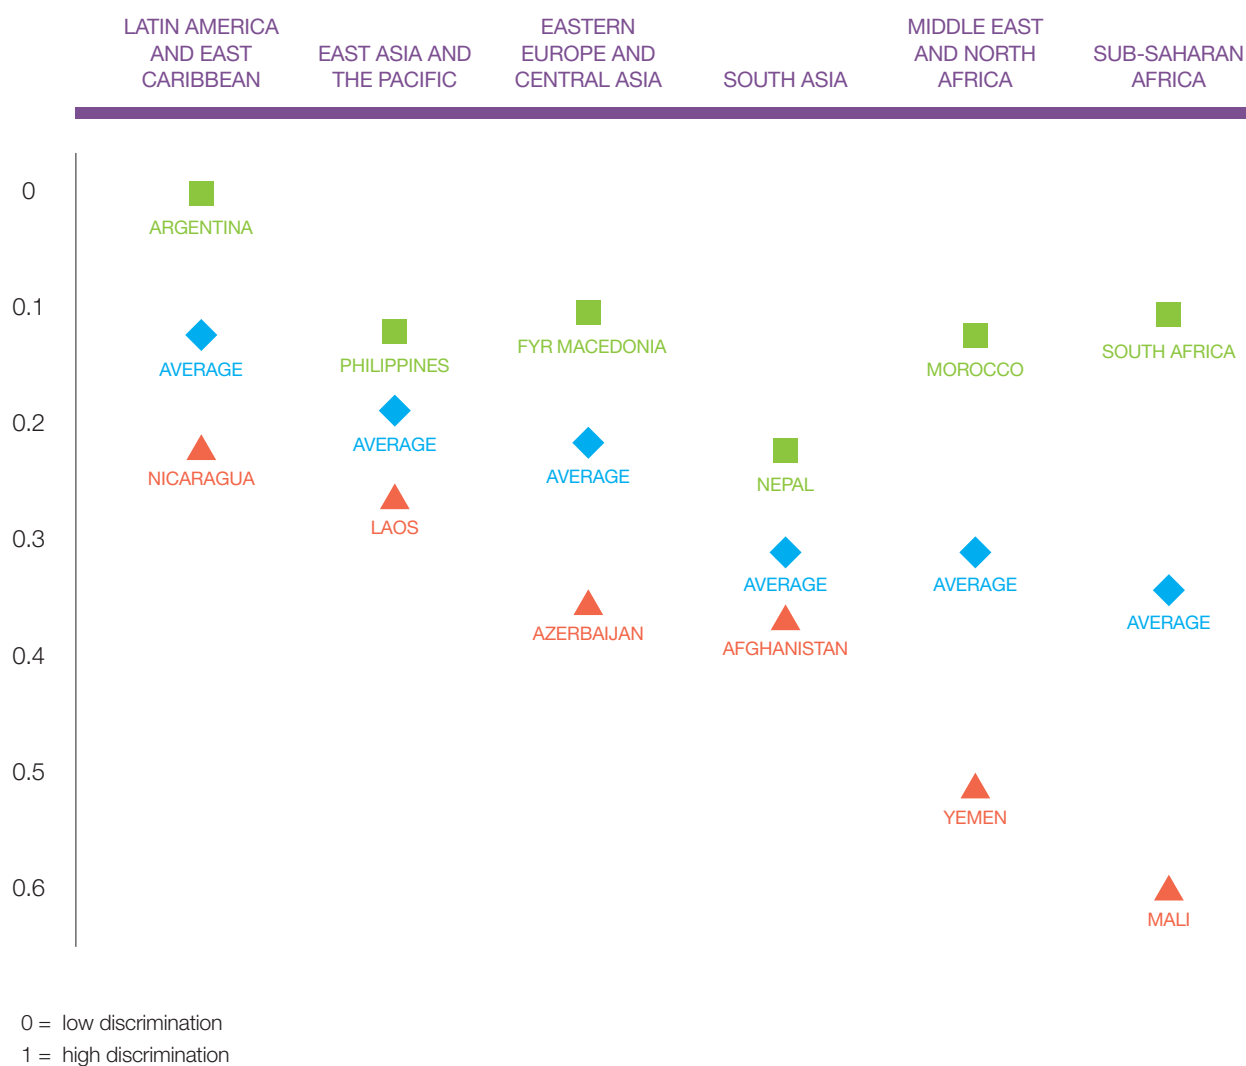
LATIN AMERICA AND EAST CARIBBEAN

EAST ASIA AND THE PACIFIC

EASTERN EUROPE AND CENTRAL ASIA

SOUTH ASIA

MIDDLE EAST AND NORTH AFRICA

SUB-SAHARAN AFRICA

0
0.1
0.2
0.3
0.4
0.5
0.6

ARGENTINA
AVERAGE
NICARAGUA

PHILIPPINES
AVERAGE
LAOS

FYR MACEDONIA
AVERAGE
AZERBAIJAN

NEPAL
AVERAGE
AFGHANISTAN

MOROCCO
AVERAGE
YEMEN

SOUTH AFRICA
AVERAGE
MALI

0 = low discrimination
1 = high discrimination